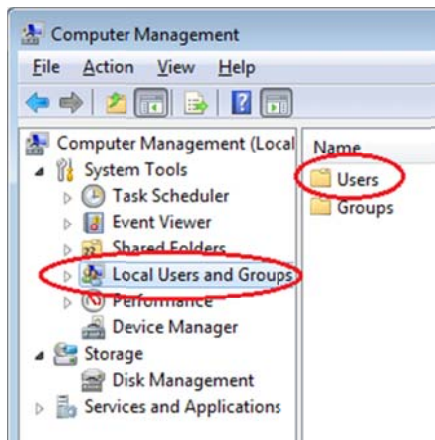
Computer Management

File Action View Help

Computer Management (Local
System Tools
Task Scheduler
Event Viewer
Shared Folders
Local Users and Groups
Performance
Device Manager
Storage
Disk Management
Services and Applications

Name
Users
Groups